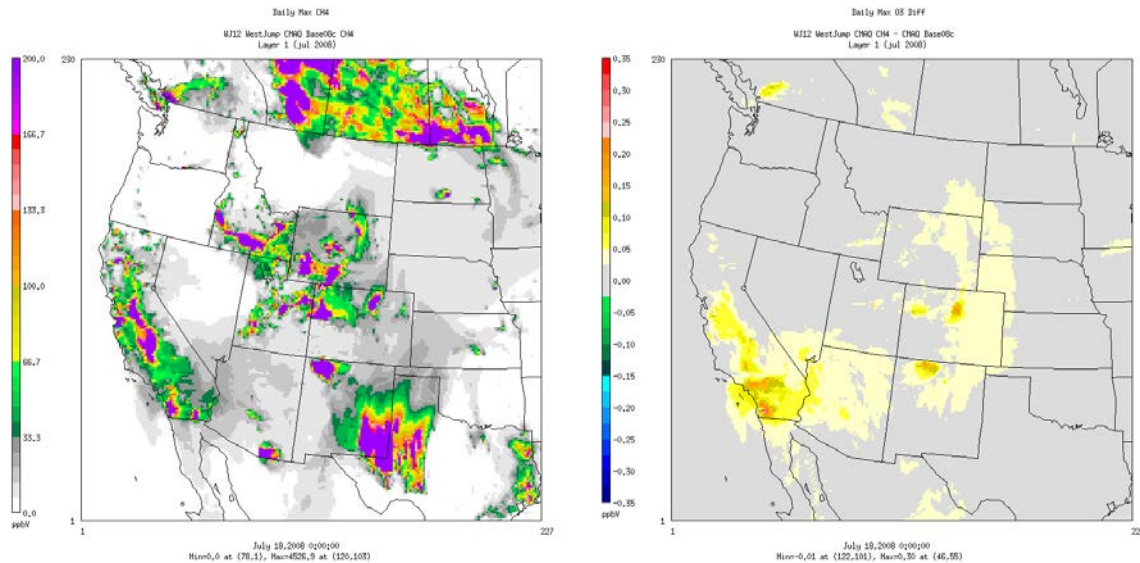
Daily Max CH4

WJ12 WestJump CMAQ Base08c CH4
Layer 1 (jul 2008)

200.0
166.7
133.3
100.0
66.7
33.3
0.0
ppbV

230
1
1
227

July 18,2008 0:00:00
Min=0.0 at (78,1), Max=4526.9 at (120,103)

Daily Max O3 Diff

WJ12 WestJump CMAQ CH4 - CMAQ Base08c
Layer 1 (jul 2008)

0.35
0.30
0.25
0.20
0.15
0.10
0.05
0.00
-0.05
-0.10
-0.15
-0.20
-0.25
-0.30
-0.35
ppbV

230
1
1
22

July 18,2008 0:00:00
Min=-0.01 at (122,101), Max=0.30 at (46,55)